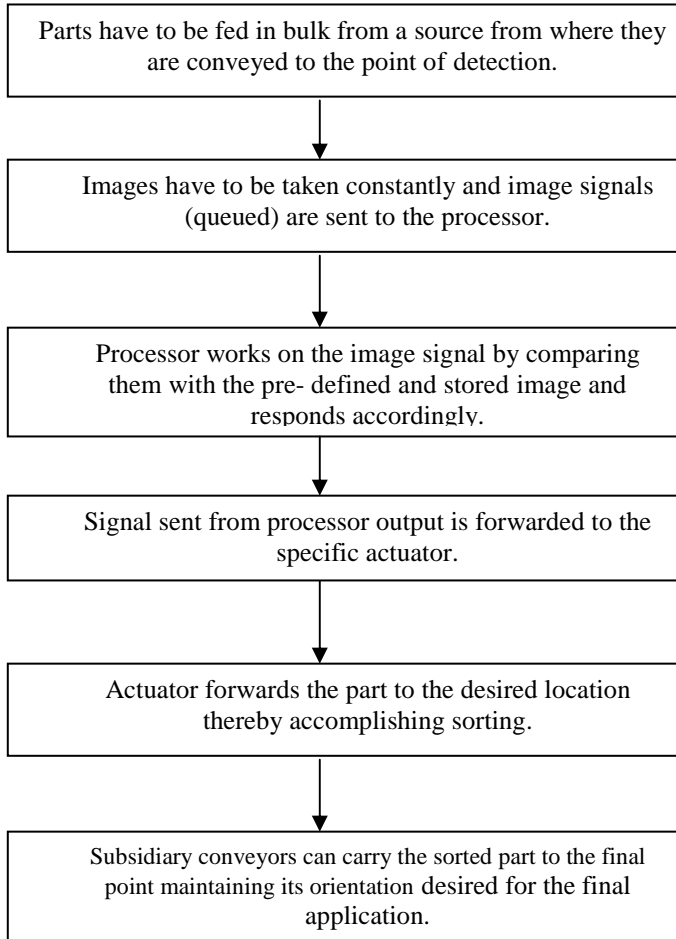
Parts have to be fed in bulk from a source from where they are conveyed to the point of detection.

Images have to be taken constantly and image signals (queued) are sent to the processor.

Processor works on the image signal by comparing them with the pre- defined and stored image and responds accordingly.

Signal sent from processor output is forwarded to the specific actuator.

Actuator forwards the part to the desired location thereby accomplishing sorting.

Subsidiary conveyors can carry the sorted part to the final point maintaining its orientation desired for the final application.